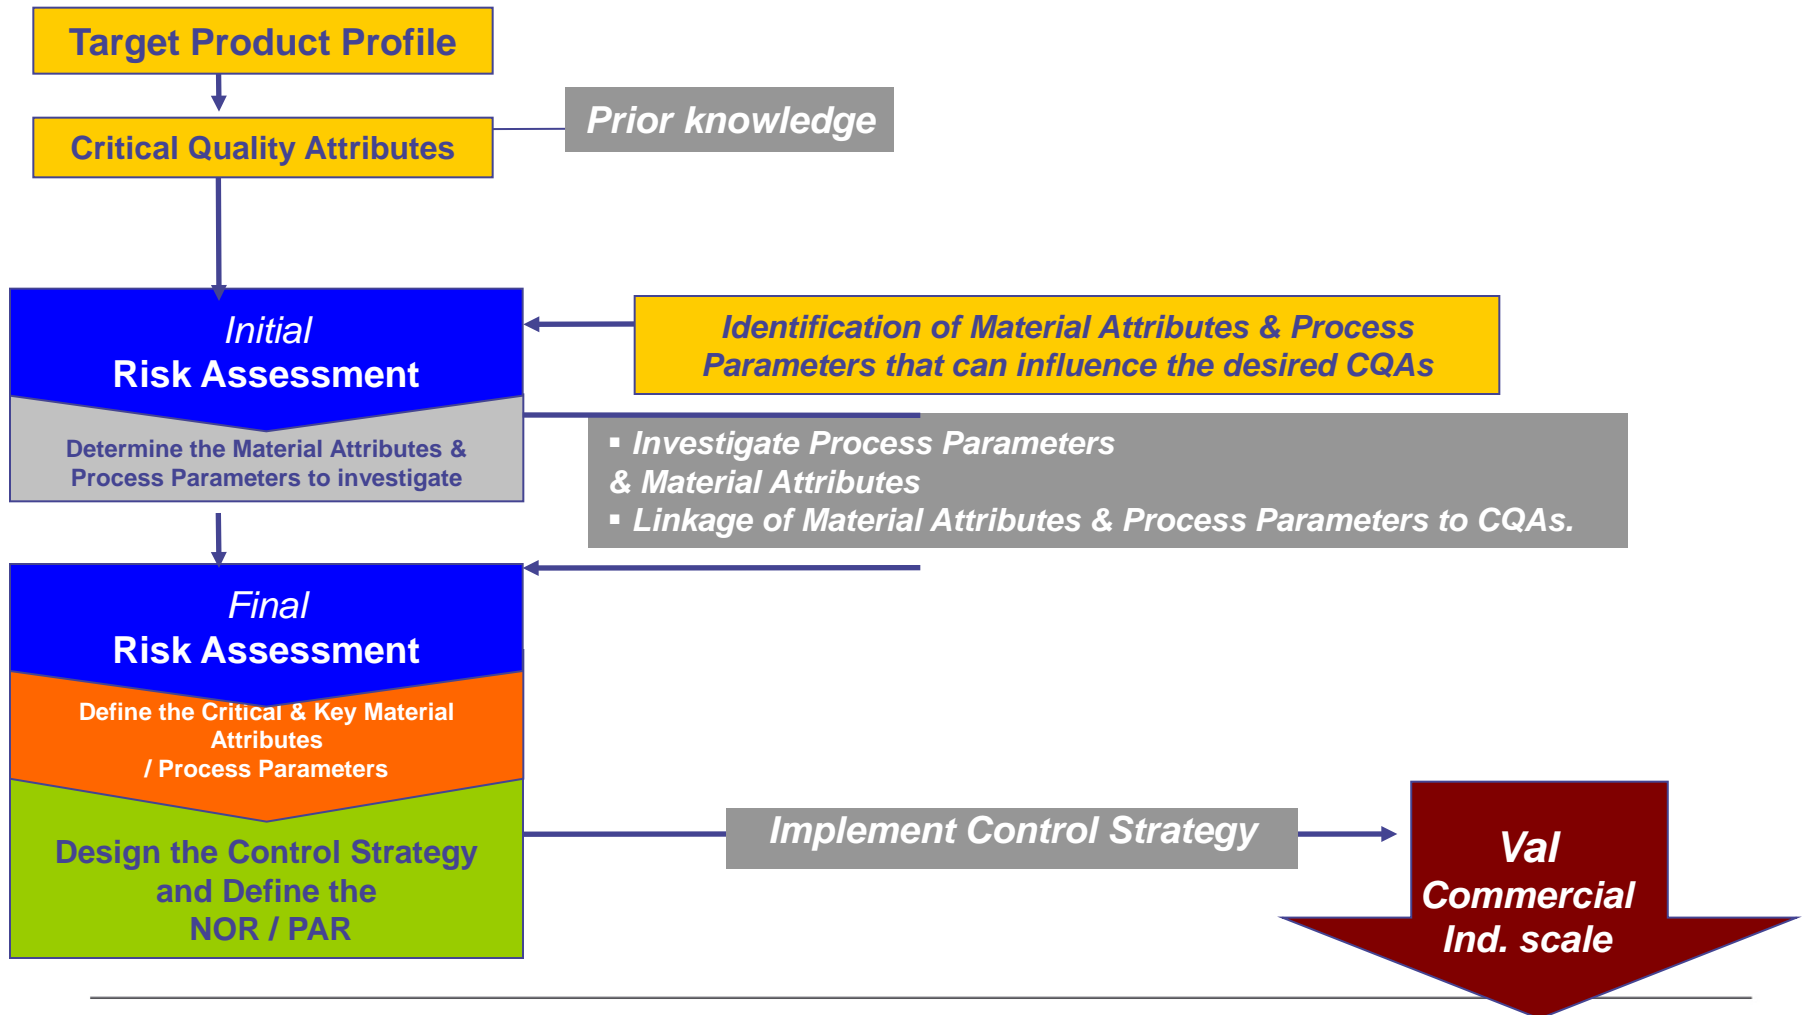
Target Product Profile

Critical Quality Attributes

Prior knowledge

Initial
Risk Assessment

Determine the Material Attributes & Process Parameters to investigate

Identification of Material Attributes & Process Parameters that can influence the desired CQAs

▪ Investigate Process Parameters & Material Attributes
▪ Linkage of Material Attributes & Process Parameters to CQAs.

Final
Risk Assessment

Define the Critical & Key Material Attributes / Process Parameters

Design the Control Strategy and Define the NOR / PAR

Implement Control Strategy

Val
Commercial
Ind. scale